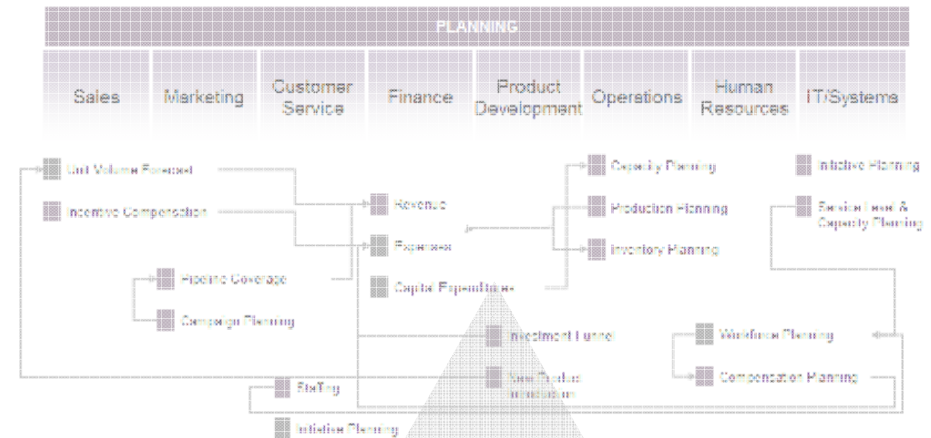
PLANNING

Sales

Marketing

Customer Service

Finance

Product Development

Operations

Human Resources

IT/Systems

Unit Volume Forecast

Incentive Compensation

Pipeline Coverage

Campaign Planning

Revenue

Expenses

Capital Expenditures

Capacity Planning

Production Planning

Inventory Planning

Initiative Planning

Service Level & Capacity Planning

Investment Funnel

New Product Introduction

Workforce Planning

Compensation Planning

Staffing

Initiative Planning